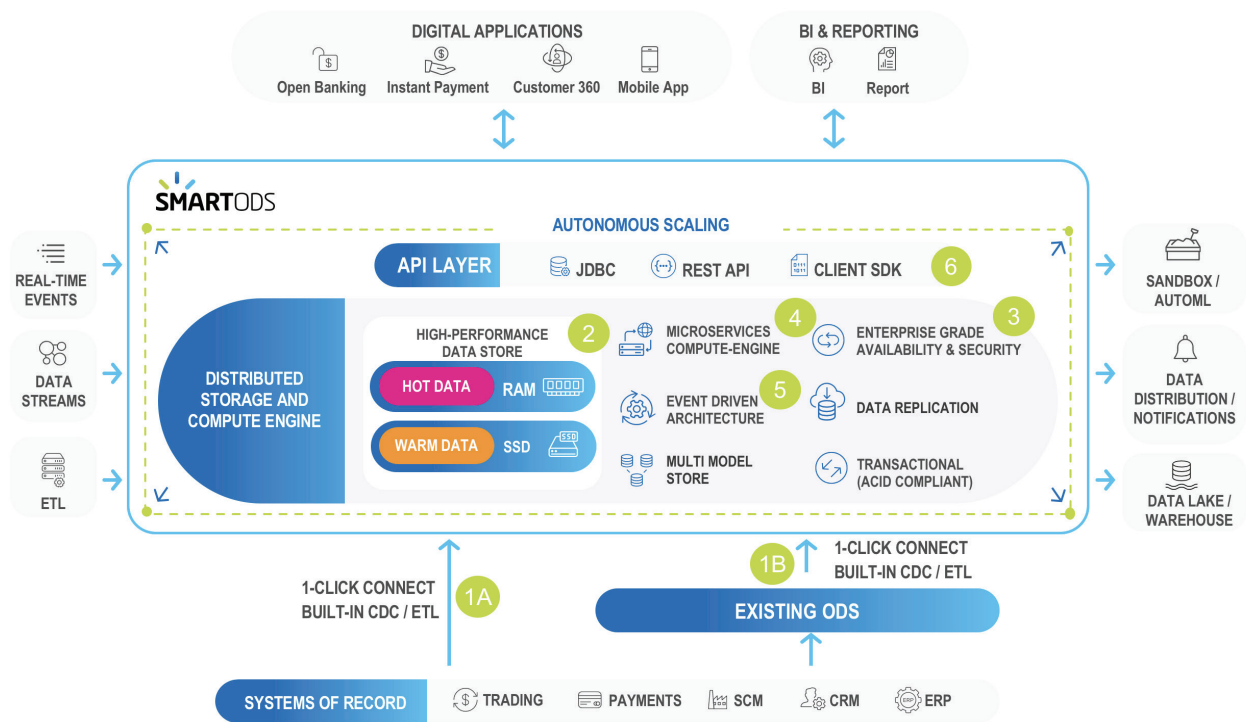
DIGITAL APPLICATIONS

Open Banking Instant Payment Customer 360 Mobile App

BI & REPORTING

BI Report

SMARTODS

AUTONOMOUS SCALING

REAL-TIME EVENTS

DATA STREAMS

ETL

API LAYER JDBC REST API CLIENT SDK 6

DISTRIBUTED STORAGE AND COMPUTE ENGINE

HIGH-PERFORMANCE DATA STORE 2

HOT DATA RAM

WARM DATA SSD

MICROSERVICES COMPUTE-ENGINE 4

ENTERPRISE GRADE AVAILABILITY & SECURITY 3

EVENT DRIVEN ARCHITECTURE 5

DATA REPLICATION

MULTI MODEL STORE

TRANSACTIONAL (ACID COMPLIANT)

SANDBOX / AUTOML

DATA DISTRIBUTION / NOTIFICATIONS

DATA LAKE / WAREHOUSE

1-CLICK CONNECT BUILT-IN CDC / ETL 1A

1B 1-CLICK CONNECT BUILT-IN CDC / ETL

EXISTING ODS

SYSTEMS OF RECORD TRADING PAYMENTS SCM CRM ERP